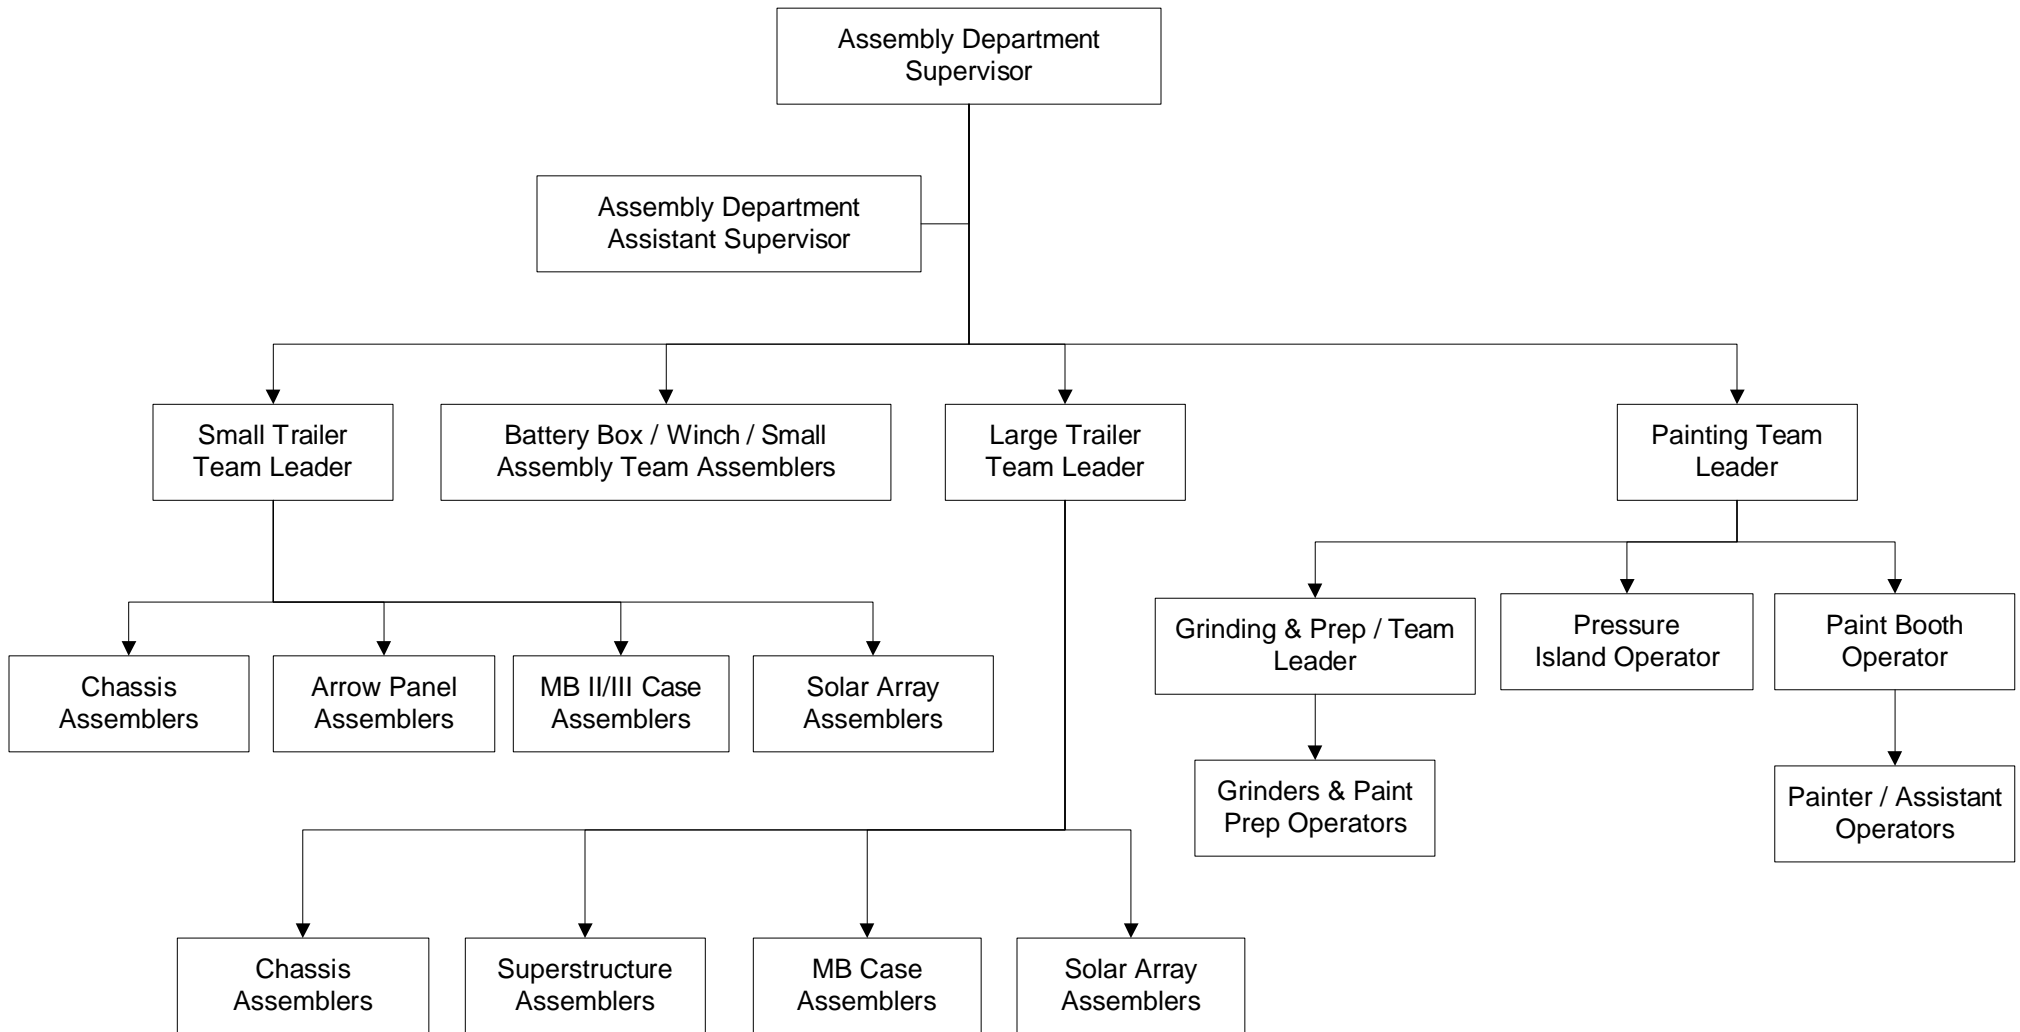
Assembly Department Supervisor

Assembly Department Assistant Supervisor

Small Trailer Team Leader

Battery Box / Winch / Small Assembly Team Assemblers

Large Trailer Team Leader

Painting Team Leader

Chassis Assemblers

Arrow Panel Assemblers

MB II/III Case Assemblers

Solar Array Assemblers

Grinding & Prep / Team Leader

Pressure Island Operator

Paint Booth Operator

Grinders & Paint Prep Operators

Painter / Assistant Operators

Chassis Assemblers

Superstructure Assemblers

MB Case Assemblers

Solar Array Assemblers